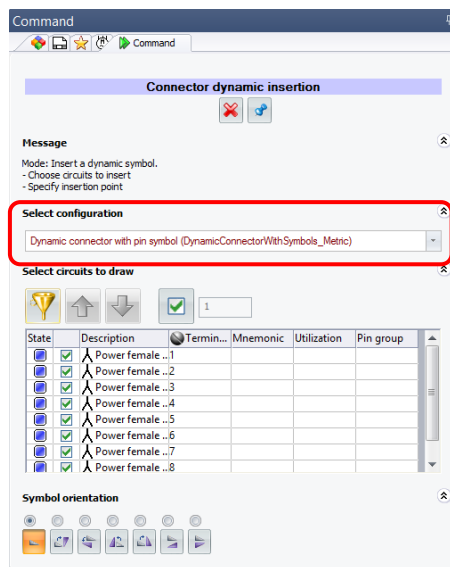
Command

Command

Connector dynamic insertion

Message

Mode: Insert a dynamic symbol.
- Choose circuits to insert
- Specify insertion point

Select configuration

Dynamic connector with pin symbol (DynamicConnectorWithSymbols_Metric)

Select circuits to draw

1

| State | | Description | Termin... | Mnemonic | Utilization | Pin group |
|---|---|---|---|---|---|---|
| | | Power female ... | 1 | | | |
| | | Power female ... | 2 | | | |
| | | Power female ... | 3 | | | |
| | | Power female ... | 4 | | | |
| | | Power female ... | 5 | | | |
| | | Power female ... | 6 | | | |
| | | Power female ... | 7 | | | |
| | | Power female ... | 8 | | | |

Symbol orientation